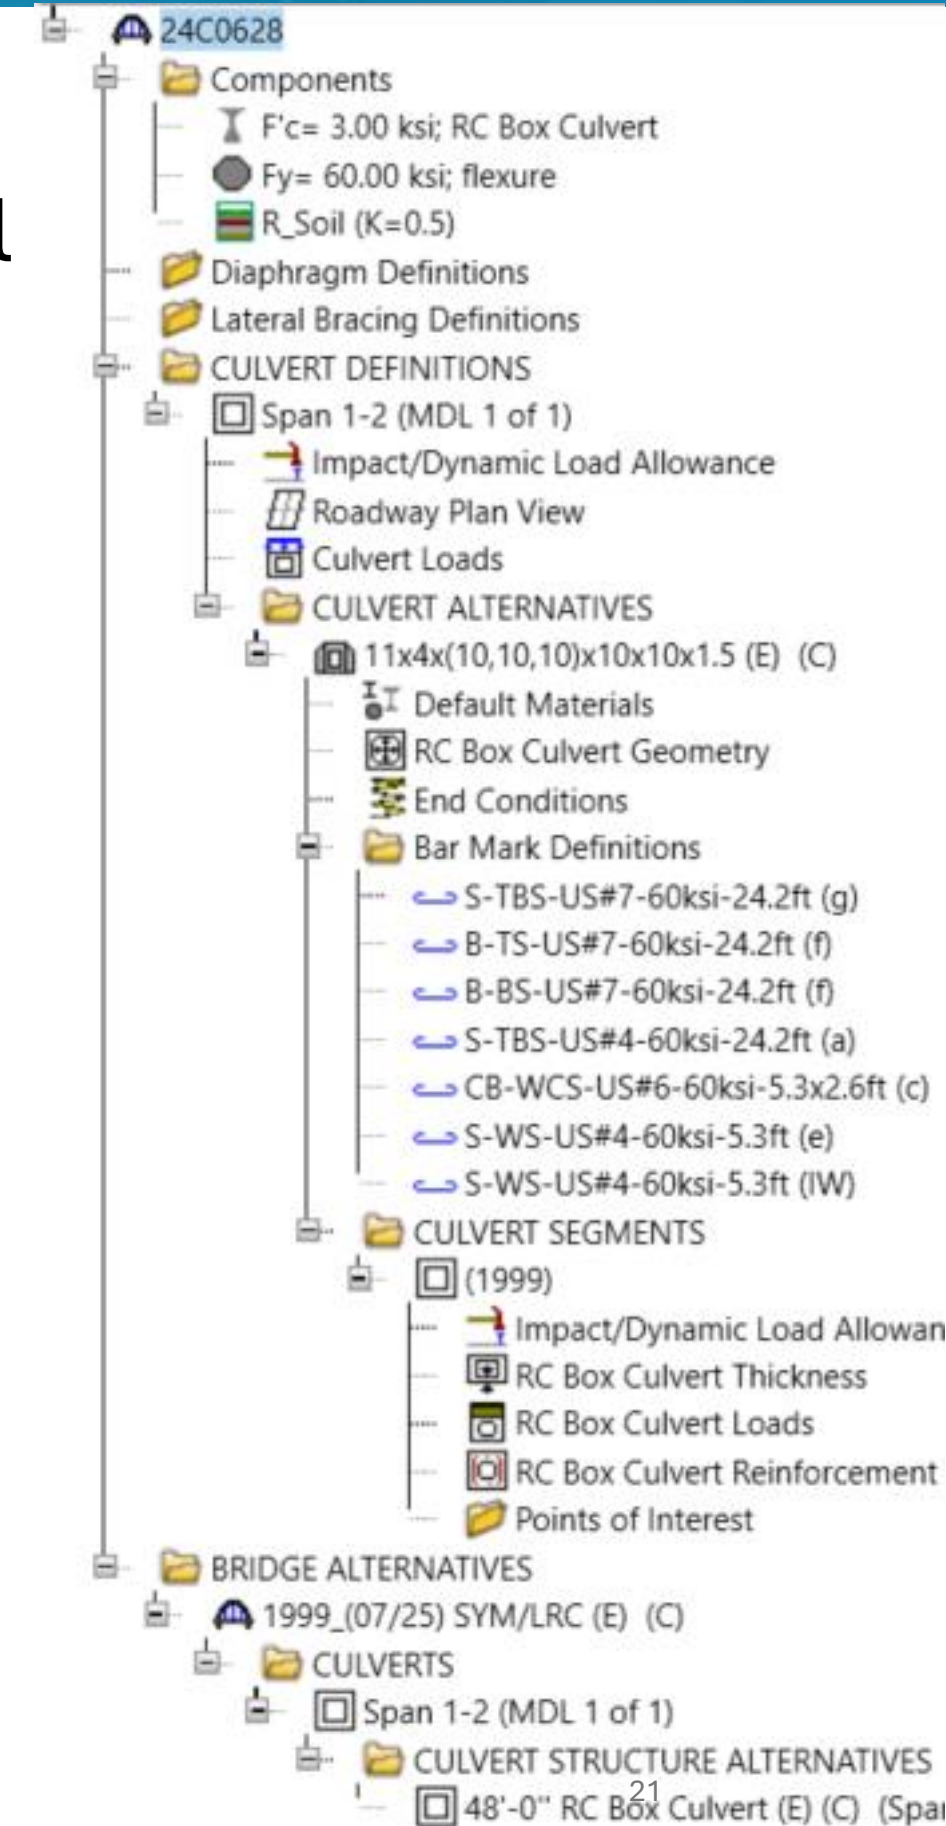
24C0628
Components
F'c= 3.00 ksi; RC Box Culvert
Fy= 60.00 ksi; flexure
R_Soil (K=0.5)
Diaphragm Definitions
Lateral Bracing Definitions
CULVERT DEFINITIONS
Span 1-2 (MDL 1 of 1)
Impact/Dynamic Load Allowance
Roadway Plan View
Culvert Loads
CULVERT ALTERNATIVES
11x4x(10,10,10)x10x10x1.5 (E) (C)
Default Materials
RC Box Culvert Geometry
End Conditions
Bar Mark Definitions
S-TBS-US#7-60ksi-24.2ft (g)
B-TS-US#7-60ksi-24.2ft (f)
B-BS-US#7-60ksi-24.2ft (f)
S-TBS-US#4-60ksi-24.2ft (a)
CB-WCS-US#6-60ksi-5.3x2.6ft (c)
S-WS-US#4-60ksi-5.3ft (e)
S-WS-US#4-60ksi-5.3ft (IW)
CULVERT SEGMENTS
(1999)
Impact/Dynamic Load Allowan
RC Box Culvert Thickness
RC Box Culvert Loads
RC Box Culvert Reinforcement
Points of Interest
BRIDGE ALTERNATIVES
1999_(07/25) SYM/LRC (E) (C)
CULVERTS
Span 1-2 (MDL 1 of 1)
CULVERT STRUCTURE ALTERNATIVES
48'-0" RC Box Culvert (E) (C) (Spa
21